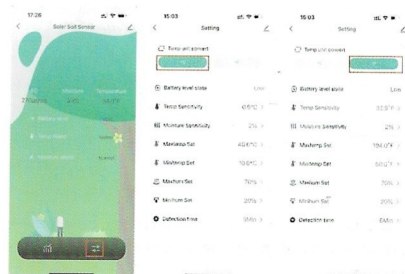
17:26

Solar Soil Sensor

Temperature
24.6°F

Battery state
Temp alarm
Humidity alarm
Normal

15:03

Setting

Temp unit convert

Battery level state Low
Temp Sensitivity 0.5°C
Moisture Sensitivity 2%
Maxtemp Set 40.5°C
Mintemp Set 10.5°C
Maxhum Set 70%
Minhum Set 20%
Detection time 5Min

15:03

Setting

Temp unit convert

Battery level state Low
Temp Sensitivity 32.9°F
Moisture Sensitivity 2%
Maxtemp Set 150.0°F
Mintemp Set 50.0°F
Maxhum Set 70%
Minhum Set 20%
Detection time 5Min